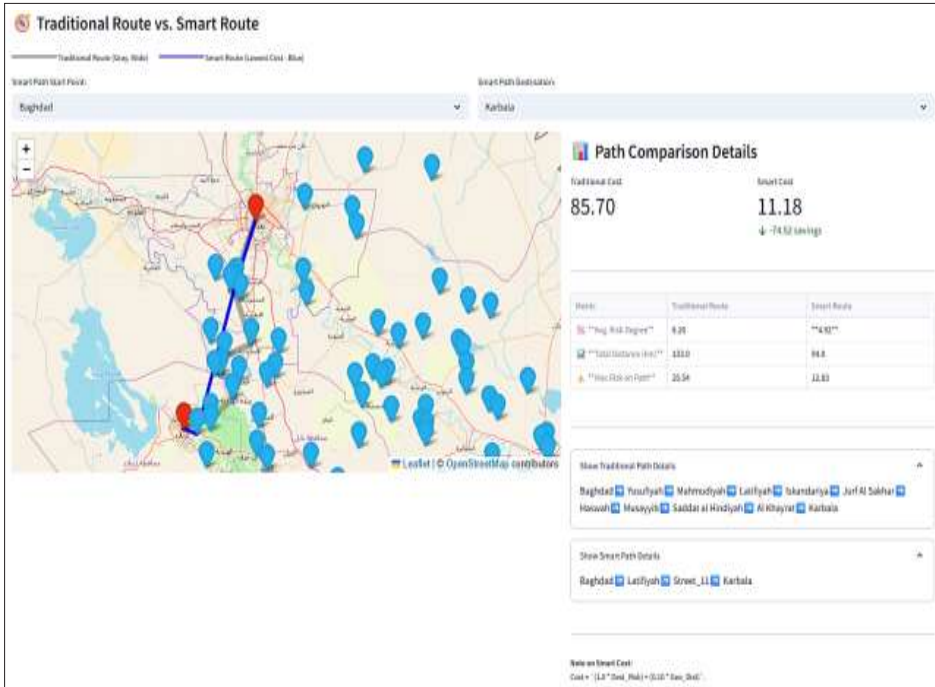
Traditional Route vs. Smart Route

Traditional Route (Gray, Wide) Smart Route (Lowest Cost - Blue)

Smart Path Start Point:
Baghdad

Smart Path Destination:
Karbala

+
−

Leaflet | © OpenStreetMap contributors

Path Comparison Details

Traditional Cost
85.70

Smart Cost
11.18
↓ -74.52 savings

| Metric | Traditional Route | Smart Route |
|---|---|---|
| **Avg. Risk Degree** | 8.26 | **4.92** |
| **Total Distance (Km)** | 133.0 | 94.8 |
| **Max Risk on Path** | 20.54 | 12.83 |

Show Traditional Path Details

Baghdad ➡ Yusufiyah ➡ Mahmudiyah ➡ Latifiyah ➡ Iskandariya ➡ Jurf Al Sakhar ➡ Haswah ➡ Musayyib ➡ Saddat al Hindiyah ➡ Al Khayrat ➡ Karbala

Show Smart Path Details

Baghdad ➡ Latifiyah ➡ Street_11 ➡ Karbala

Note on Smart Cost:
Cost = (1.0 * Dest_Risk) + (0.10 * Dest_Dist)